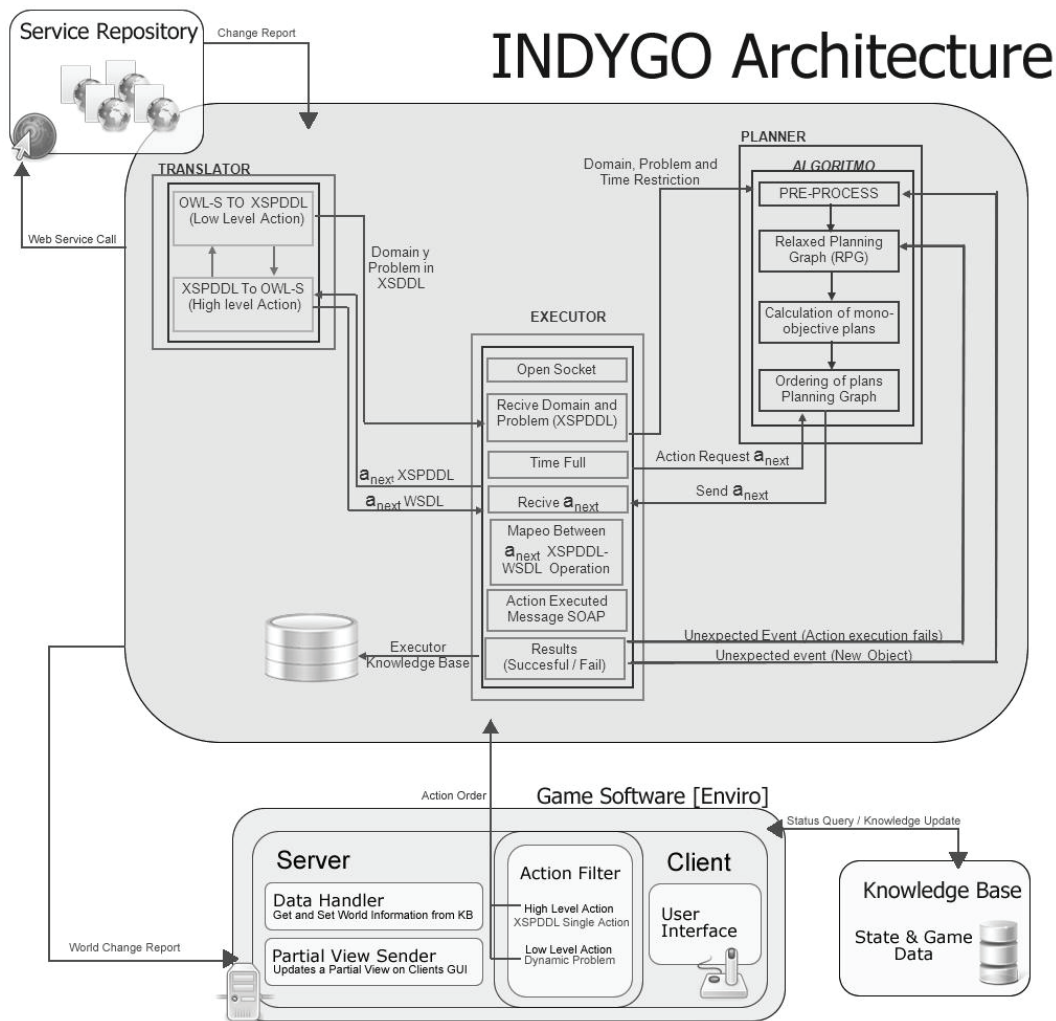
Service Repository

Change Report

INDYGO Architecture

Web Service Call

TRANSLATOR

OWL-S TO XSPDDL (Low Level Action)

XSPDDL To OWL-S (High level Action)

Domain y Problem in XSDDL

Domain, Problem and Time Restriction

PLANNER

ALGORITMO

PRE-PROCESS

Relaxed Planning Graph (RPG)

Calculation of mono-objective plans

Ordering of plans Planning Graph

EXECUTOR

Open Socket

Recive Domain and Problem (XSPDDL)

Time Full

Action Request $a_{next}$

$a_{next}$ XSPDDL

$a_{next}$ WSDL

Recive $a_{next}$

Send $a_{next}$

Mapeo Between $a_{next}$ XSPDDL-WSDL Operation

Action Executed Message SOAP

Executor Knowledge Base

Results (Succesful / Fail)

Unexpected Event (Action execution fails)

Unexpected event (New_Object)

Action Order

Game Software [Enviro]

Status Query / Knowledge Update

Server

Data Handler
Get and Set World Information from KB

Partial View Sender
Updates a Partial View on Clients GUI

Action Filter

High Level Action
XSPDDL Single Action

Low Level Action
Dynamic Problem

Client

User Interface

World Change Report

Knowledge Base

State & Game Data